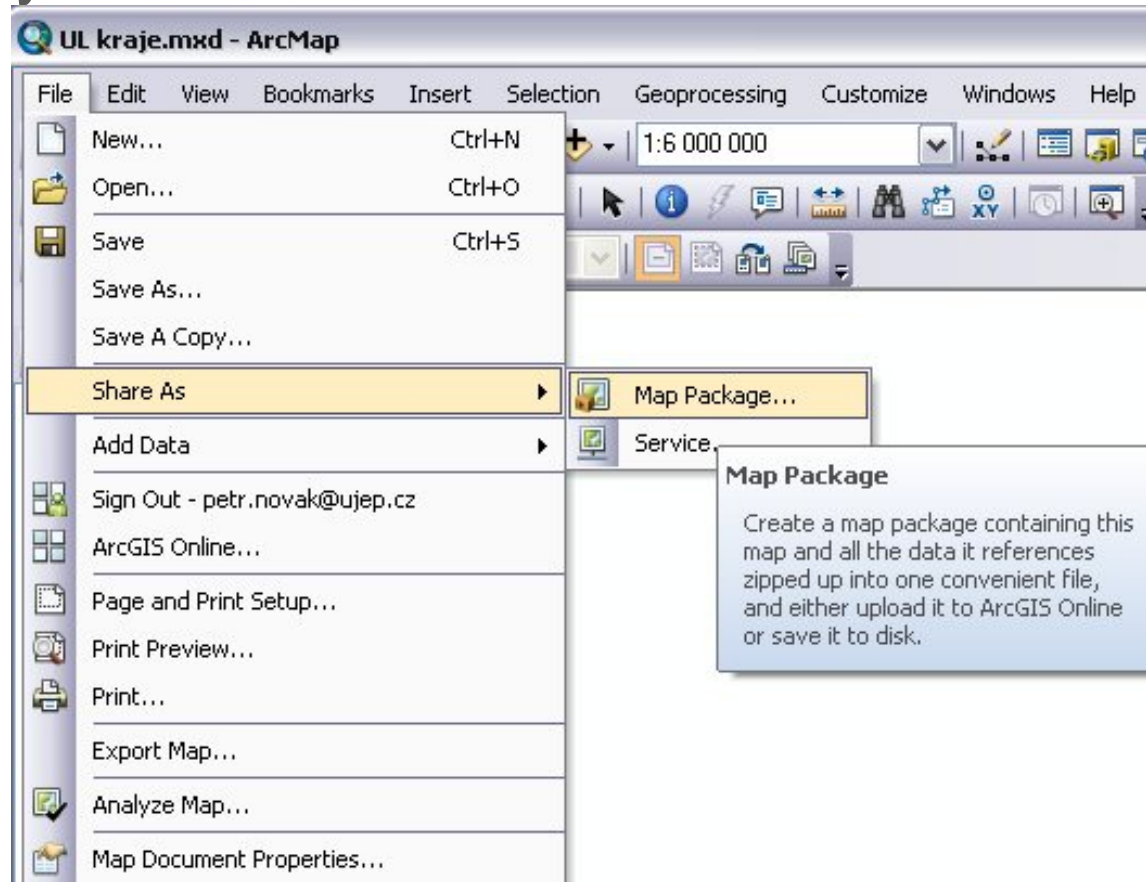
UL kraje.mxd - ArcMap

File Edit View Bookmarks Insert Selection Geoprocessing Customize Windows Help

1:6 000 000

New... Ctrl+N
Open... Ctrl+O
Save Ctrl+S
Save As...
Save A Copy...
Share As
Add Data
Sign Out - petr.novak@ujep.cz
ArcGIS Online...
Page and Print Setup...
Print Preview...
Print...
Export Map...
Analyze Map...
Map Document Properties...

Map Package...
Service...

Map Package

Create a map package containing this map and all the data it references zipped up into one convenient file, and either upload it to ArcGIS Online or save it to disk.